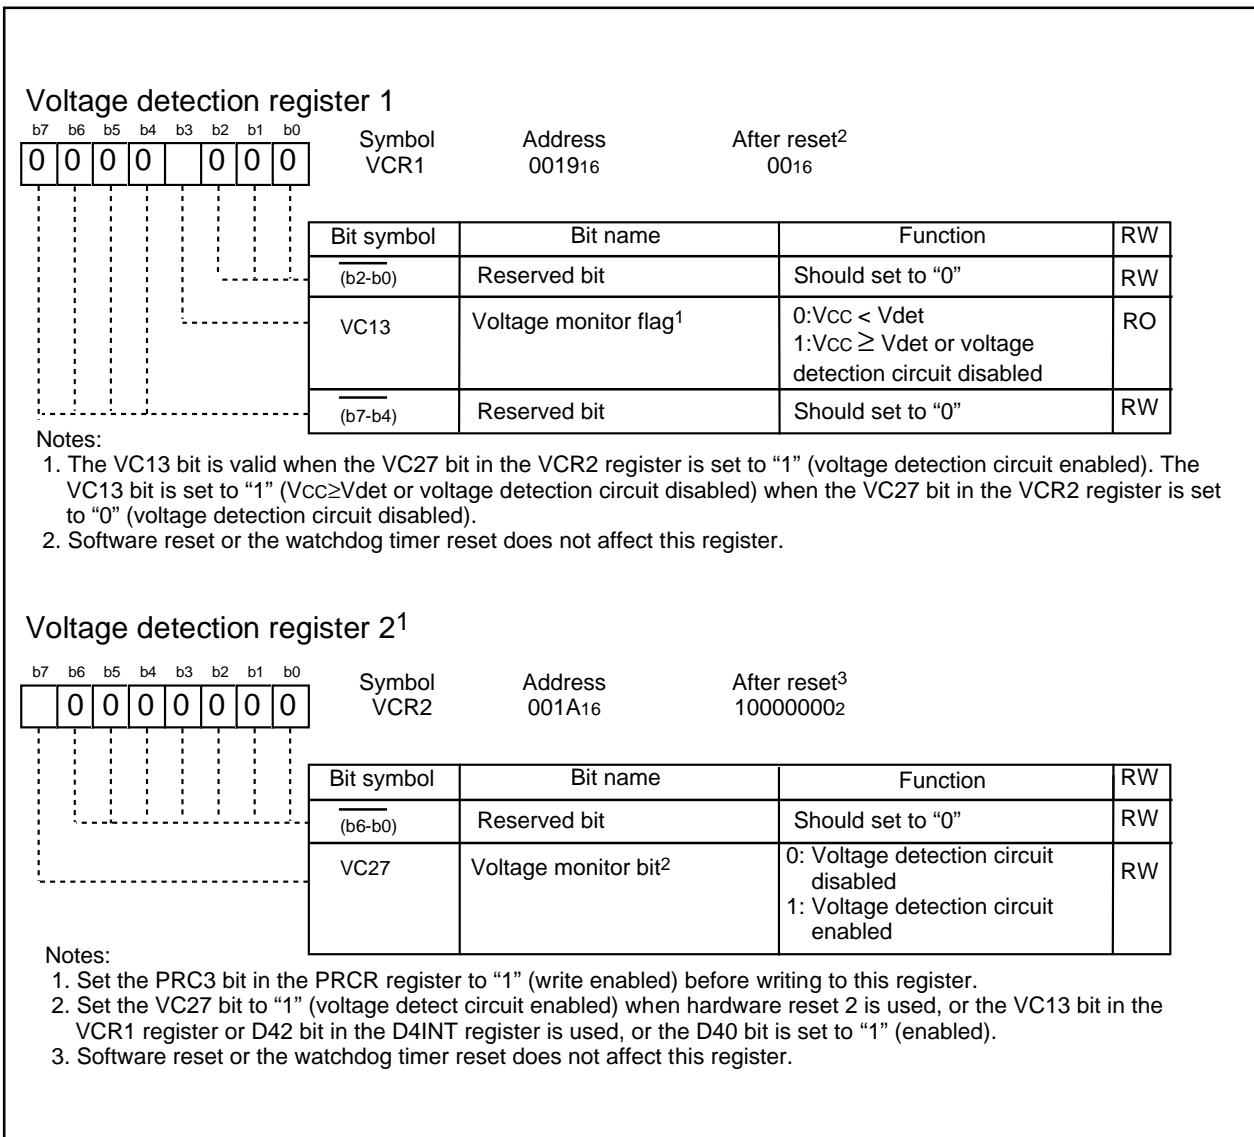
Voltage detection register 1

b7 b6 b5 b4 b3 b2 b1 b0

0 0 0 0 0 0 0

Symbol VCR1

Address $0019_{16}$

After reset$^2$ $00_{16}$

| Bit symbol | Bit name | Function | RW |
|---|---|---|---|
| $\overline{\phantom{x}}$ (b2-b0) | Reserved bit | Should set to “0” | RW |
| VC13 | Voltage monitor flag$^1$ | 0:VCC < Vdet 1:VCC ≥ Vdet or voltage detection circuit disabled | RO |
| $\overline{\phantom{x}}$ (b7-b4) | Reserved bit | Should set to “0” | RW |

Notes:
1. The VC13 bit is valid when the VC27 bit in the VCR2 register is set to “1” (voltage detection circuit enabled). The VC13 bit is set to “1” (VCC≥Vdet or voltage detection circuit disabled) when the VC27 bit in the VCR2 register is set to “0” (voltage detection circuit disabled).
2. Software reset or the watchdog timer reset does not affect this register.

Voltage detection register 2$^1$

b7 b6 b5 b4 b3 b2 b1 b0

0 0 0 0 0 0 0

Symbol VCR2

Address $001A_{16}$

After reset$^3$ $10000000_2$

| Bit symbol | Bit name | Function | RW |
|---|---|---|---|
| $\overline{\phantom{x}}$ (b6-b0) | Reserved bit | Should set to “0” | RW |
| VC27 | Voltage monitor bit$^2$ | 0: Voltage detection circuit disabled 1: Voltage detection circuit enabled | RW |

Notes:
1. Set the PRC3 bit in the PRCR register to “1” (write enabled) before writing to this register.
2. Set the VC27 bit to “1” (voltage detect circuit enabled) when hardware reset 2 is used, or the VC13 bit in the VCR1 register or D42 bit in the D4INT register is used, or the D40 bit is set to “1” (enabled).
3. Software reset or the watchdog timer reset does not affect this register.